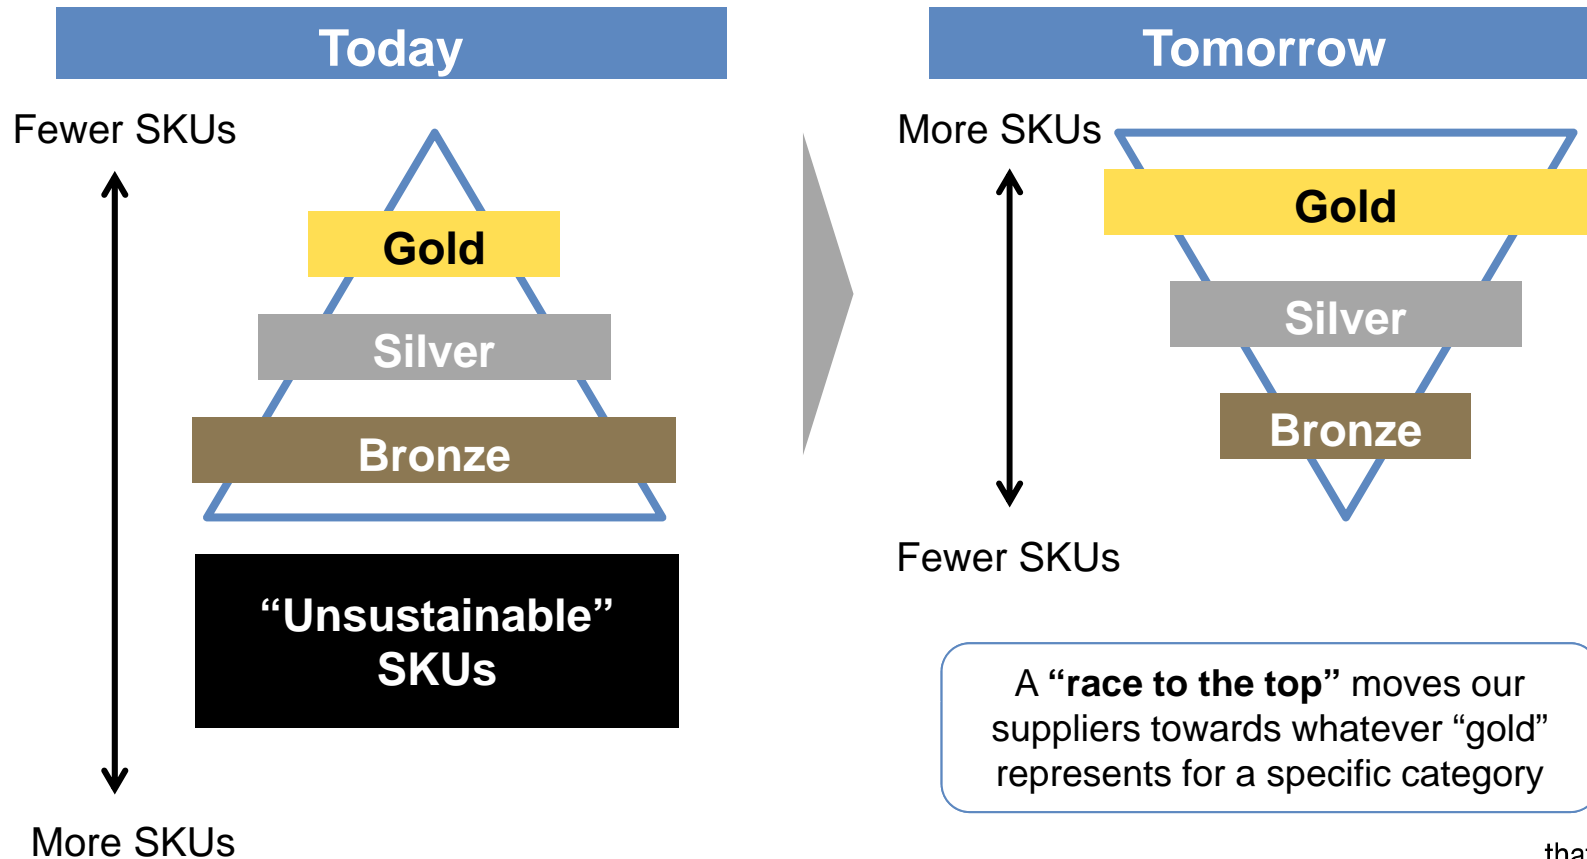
Today

Fewer SKUs

Gold

Silver

Bronze

“Unsustainable” SKUs

More SKUs

Tomorrow

More SKUs

Gold

Silver

Bronze

Fewer SKUs

A **“race to the top”** moves our suppliers towards whatever “gold” represents for a specific category

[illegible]